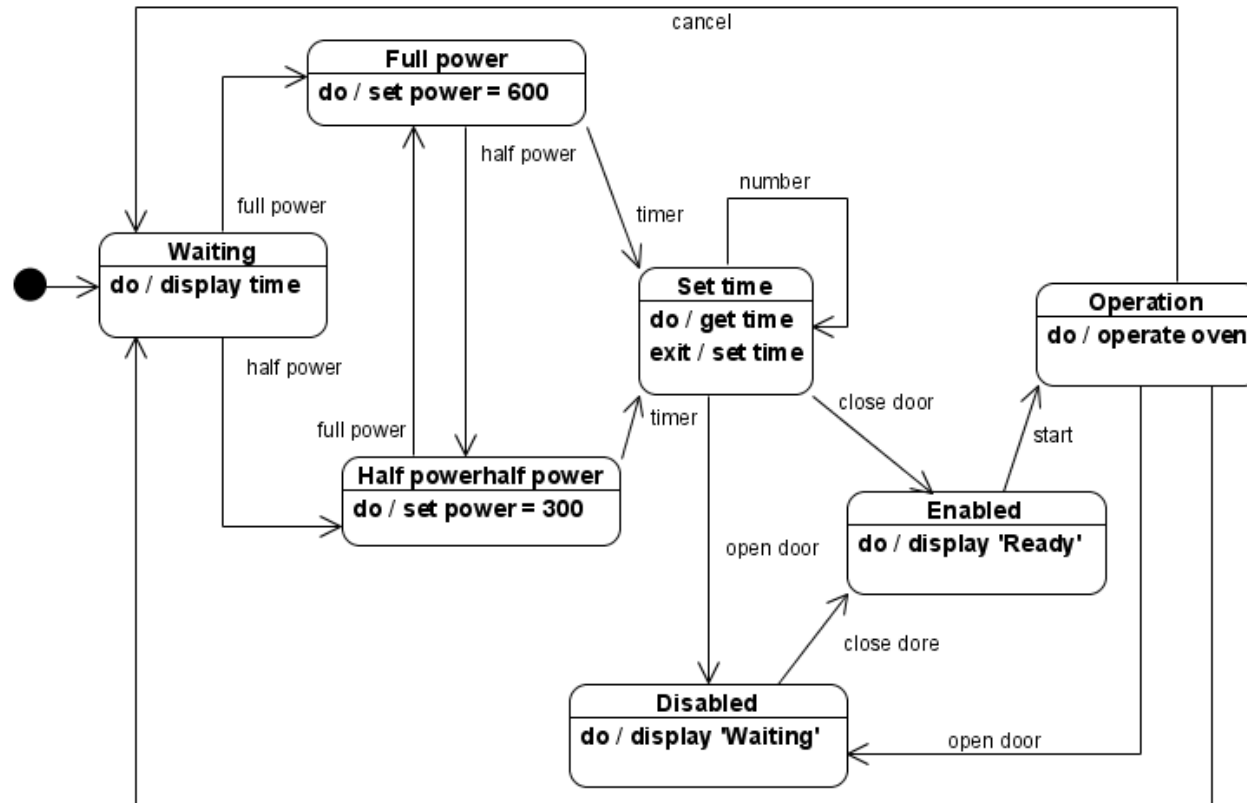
cancel

Full power
do / set power = 600

half power

timer

number

full power

Waiting
do / display time

Set time
do / get time
exit / set time

Operation
do / operate oven

half power

timer

close door

full power

start

Half powerhalf power
do / set power = 300

Enabled
do / display 'Ready'

open door

close dore

Disabled
do / display 'Waiting'

open door